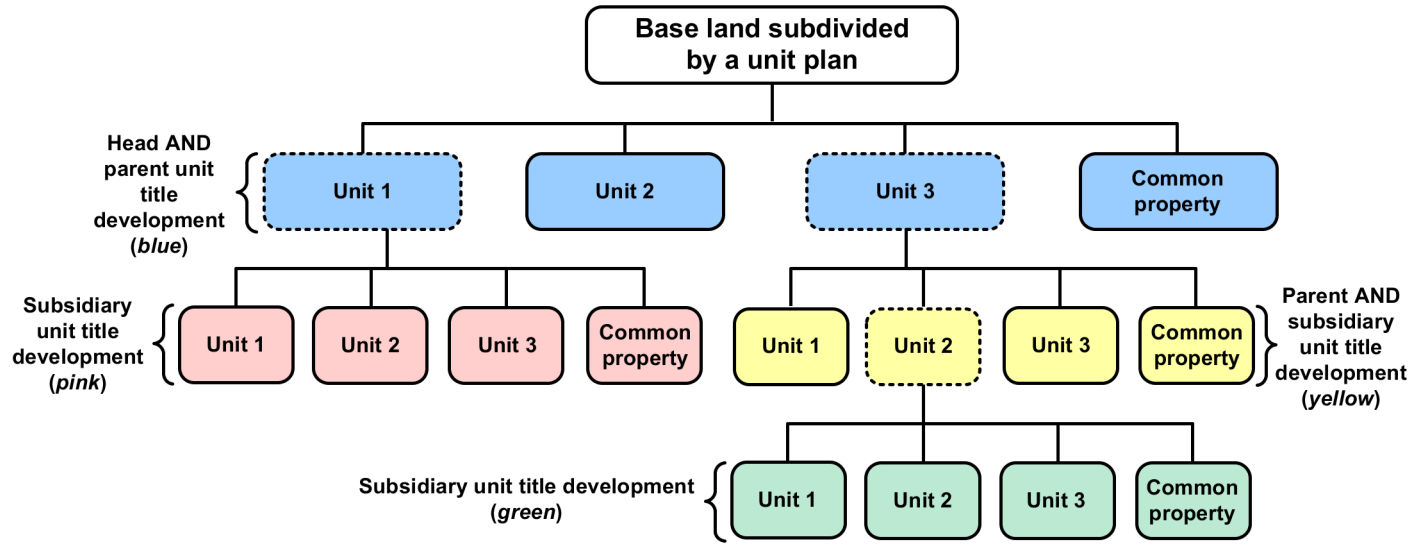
Base land subdivided by a unit plan

Head AND parent unit title development (*blue*)

Unit 1

Unit 2

Unit 3

Common property

Subsidiary unit title development (*pink*)

Unit 1

Unit 2

Unit 3

Common property

Unit 1

Unit 2

Unit 3

Common property

Parent AND subsidiary unit title development (*yellow*)

Subsidiary unit title development (*green*)

Unit 1

Unit 2

Unit 3

Common property